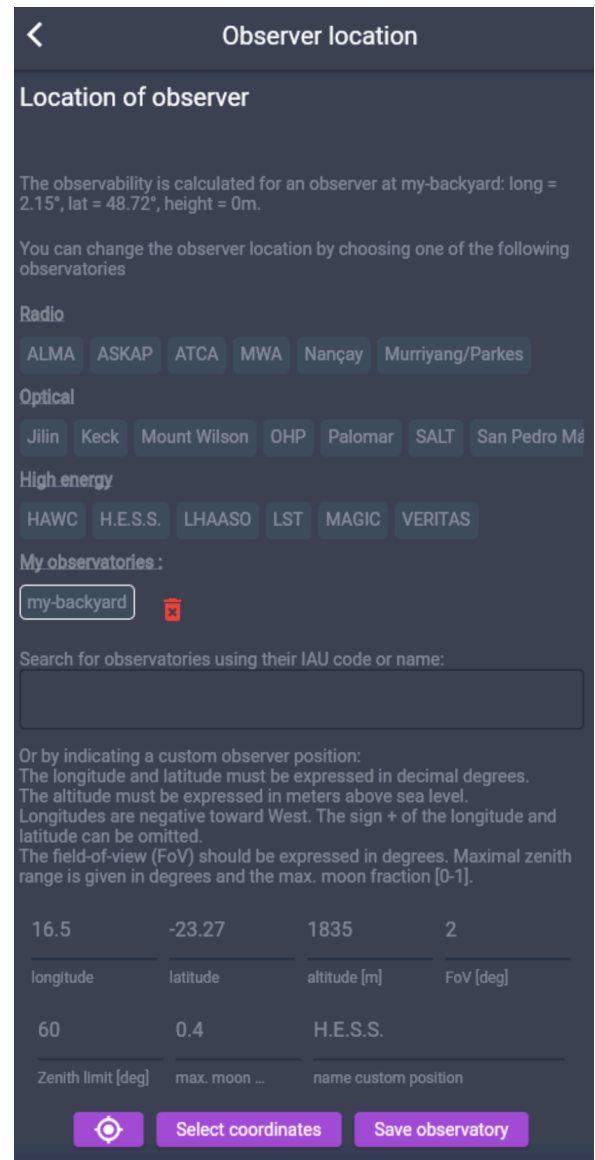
Observer location

Location of observer

The observability is calculated for an observer at my-backyard: long = 2.15°, lat = 48.72°, height = 0m.

You can change the observer location by choosing one of the following observatories

Radio

ALMA ASKAP ATCA MWA Nançay Murriyang/Parkes

Optical

Jilin Keck Mount Wilson OHP Palomar SALT San Pedro Má

High energy

HAWC H.E.S.S. LHAASO LST MAGIC VERITAS

My observatories :

my-backyard

Search for observatories using their IAU code or name:

Or by indicating a custom observer position:
The longitude and latitude must be expressed in decimal degrees.
The altitude must be expressed in meters above sea level.
Longitudes are negative toward West. The sign + of the longitude and latitude can be omitted.
The field-of-view (FoV) should be expressed in degrees. Maximal zenith range is given in degrees and the max. moon fraction [0-1].

16.5
longitude

-23.27
latitude

1835
altitude [m]

2
FoV [deg]

60
Zenith limit [deg]

0.4
max. moon ...

H.E.S.S.
name custom position

Select coordinates

Save observatory